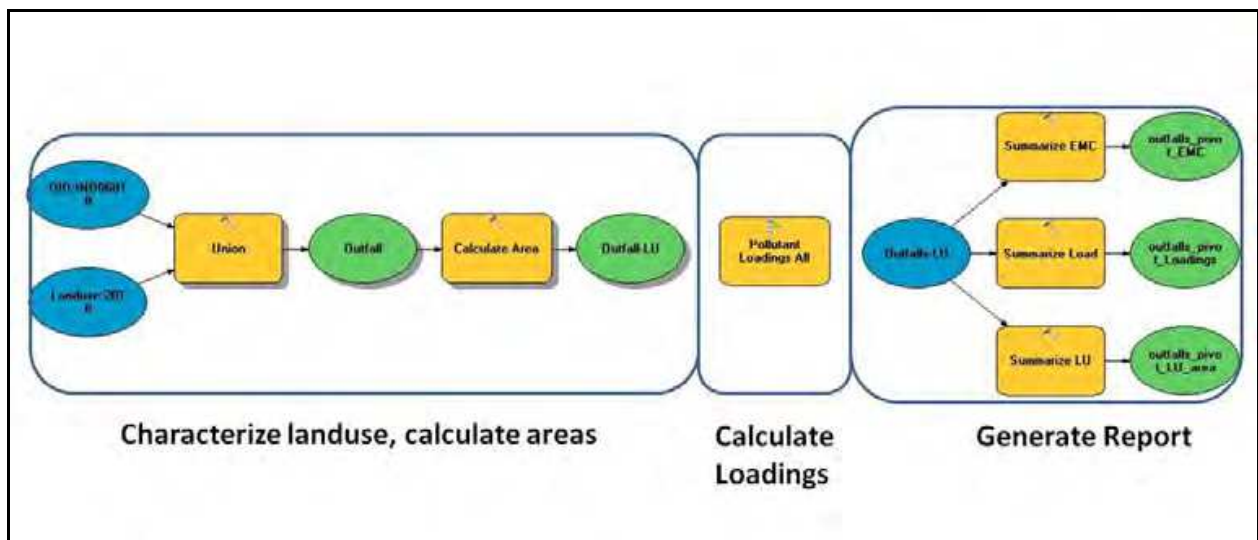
OUTFALLSHED2010
Landuse2010
Union
Outfall
Calculate Area
Outfall-LU
Pollutant Loadings All
Outfalls-LU
Summarize EMC
outfalls_pivot_EMC
Summarize Load
outfalls_pivot_Loadings
Summarize LU
outfalls_pivot_LU_area

Characterize landuse, calculate areas

Calculate Loadings

Generate Report